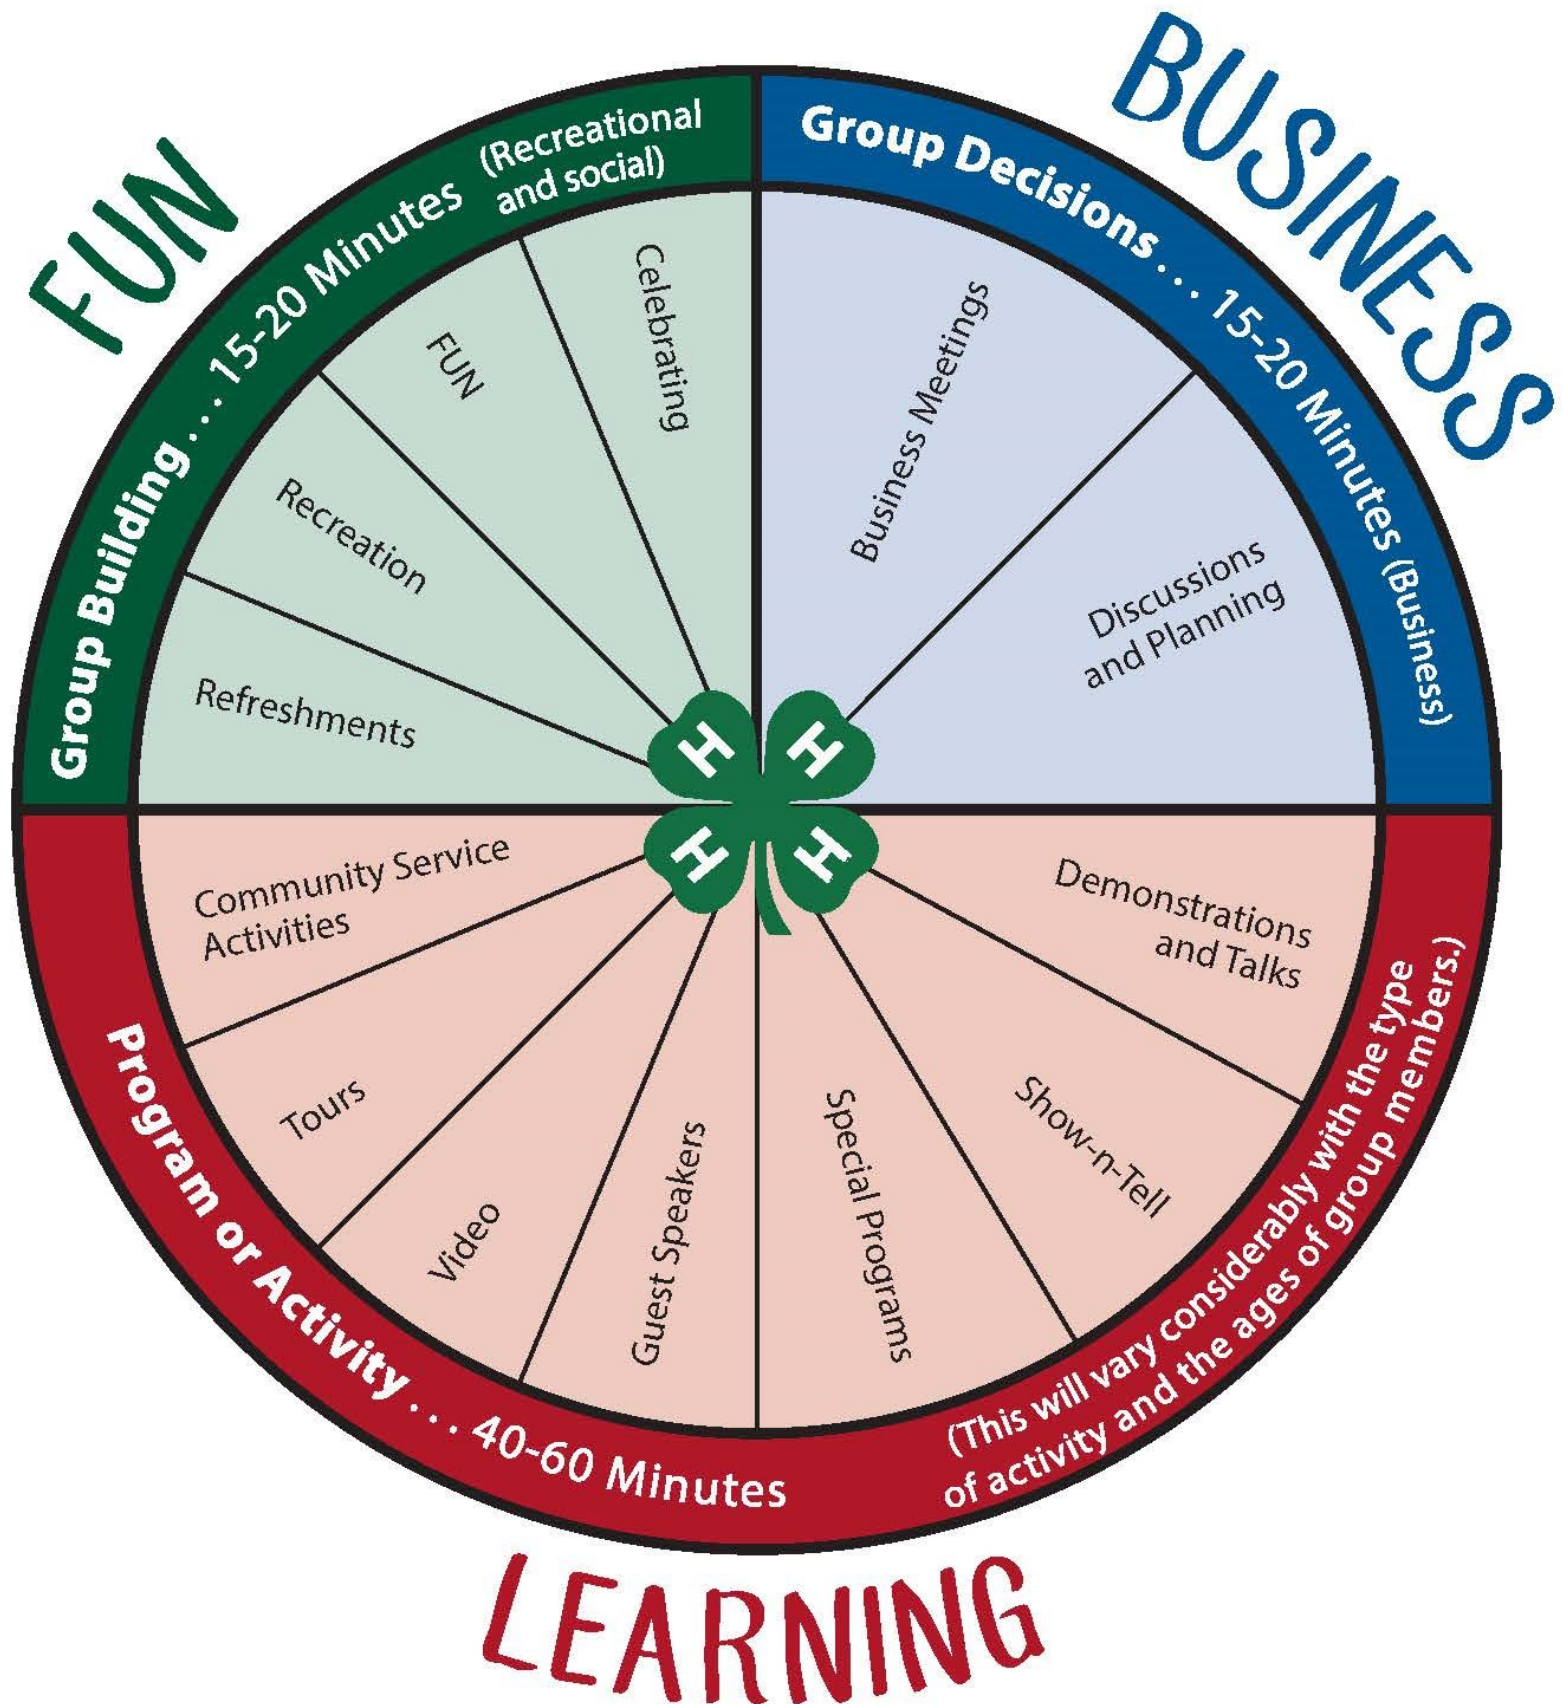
FUN

Group Building . . . 15-20 Minutes (Recreational and social)

Refreshments

Recreation

FUN

Celebrating

BUSINESS

Group Decisions . . . 15-20 Minutes (Business)

Business Meetings

Discussions and Planning

H H H H

Community Service Activities

Tours

Video

Guest Speakers

Special Programs

Show-n-Tell

Demonstrations and Talks

Program or Activity . . . 40-60 Minutes

(This will vary considerably with the type of activity and the ages of group members.)

LEARNING